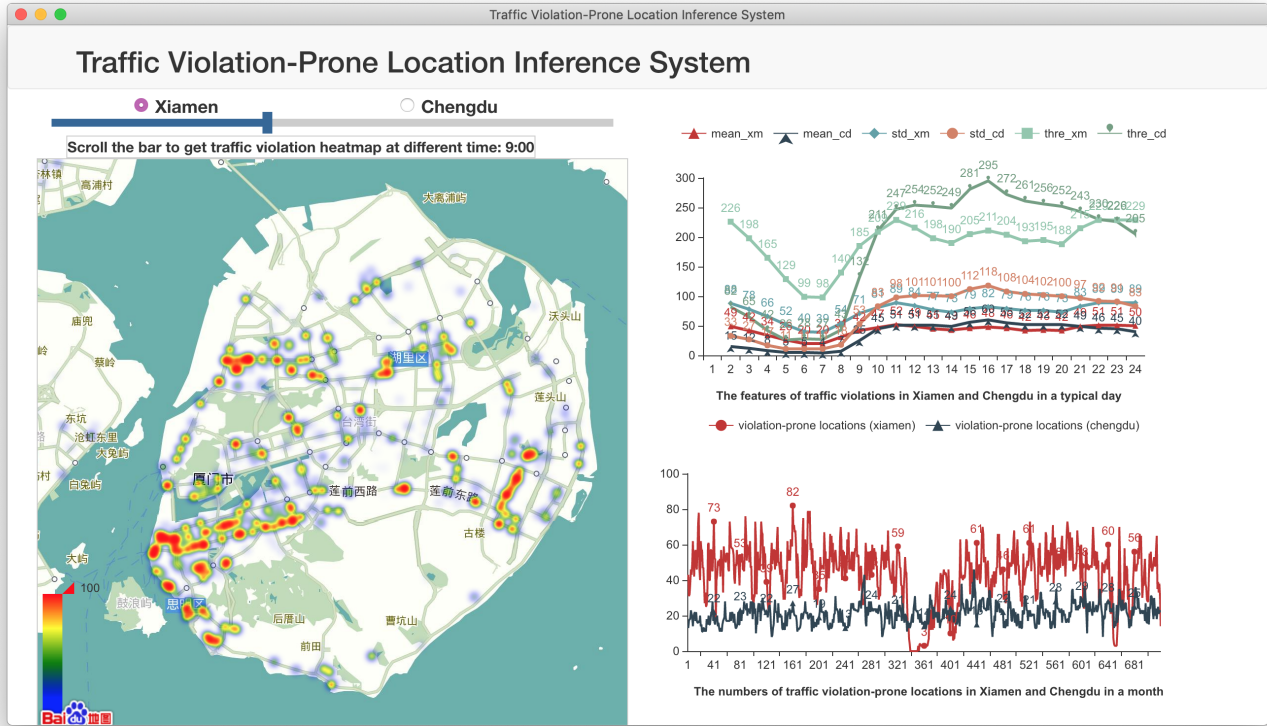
Traffic Violation-Prone Location Inference System

Traffic Violation-Prone Location Inference System

Xiamen Chengdu

Scroll the bar to get traffic violation heatmap at different time: 9:00

高浦村
大嶝浦岭
庙兜
岭
蔡岭
东坑
沧虹东里
大兔屿
白兔屿
湖里区
台湾街
厦门市
莲前西路
莲前东路
沃头山
莲兵山
古楼
大屿
鼓浪屿
思明区
后厝山
曹坑山
前田
100
Baidu地图

mean_xm mean_cd std_xm std_cd thre_xm thre_cd

300
250
200
150
100
50
0
1 2 3 4 5 6 7 8 9 10 11 12 13 14 15 16 17 18 19 20 21 22 23 24

226 198 165 129 99 98 140 132 185 211 220 216 198 190 205 211 204 193 195 188 212 230 226 229
247 254 252 249 281 295 272 261 256 252 243 226 205

The features of traffic violations in Xiamen and Chengdu in a typical day

violation-prone locations (xiamen) violation-prone locations (chengdu)

100
80
60
40
20
0
1 41 81 121 161 201 241 281 321 361 401 441 481 521 561 601 641 681

73 53 82 59 61 61 60 56
22 23 22 27 24 24 28 29 24 25 3

The numbers of traffic violation-prone locations in Xiamen and Chengdu in a month